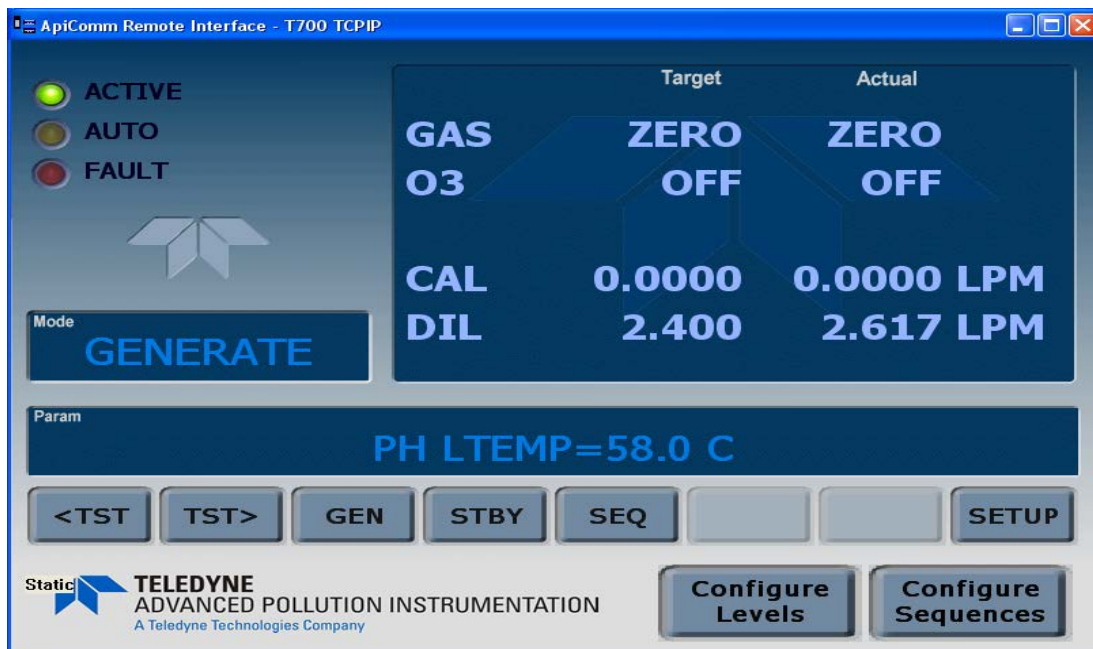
ApiComm Remote Interface - T700 TCPIP

ACTIVE
AUTO
FAULT

Mode
GENERATE

| | Target | Actual |
|---|---|---|
| GAS | ZERO | ZERO |
| O3 | OFF | OFF |
| CAL | 0.0000 | 0.0000 LPM |
| DIL | 2.400 | 2.617 LPM |

Param
PH LTEMP=58.0 C

<TST TST> GEN STBY SEQ SETUP

Static
TELEDYNE
ADVANCED POLLUTION INSTRUMENTATION
A Teledyne Technologies Company

Configure Levels
Configure Sequences